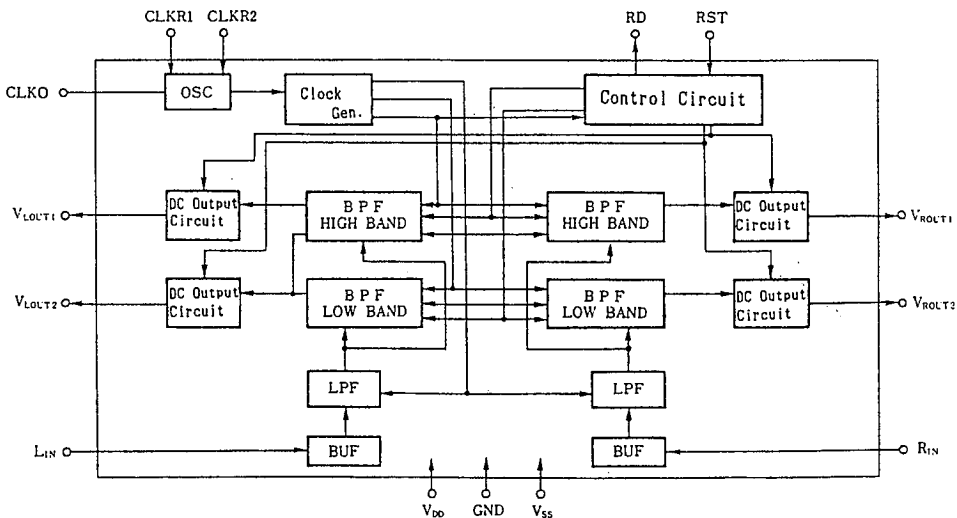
CLKR1 CLKR2

RD RST

CLKO

OSC

Clock Gen.

Control Circuit

$V_{LOUT1}$

DC Output Circuit

B P F HIGH BAND

B P F HIGH BAND

DC Output Circuit

$V_{ROUT1}$

$V_{LOUT2}$

DC Output Circuit

B P F LOW BAND

B P F LOW BAND

DC Output Circuit

$V_{ROUT2}$

LPF

LPF

$L_{IN}$

BUF

BUF

$R_{IN}$

$V_{DD}$ GND $V_{SS}$